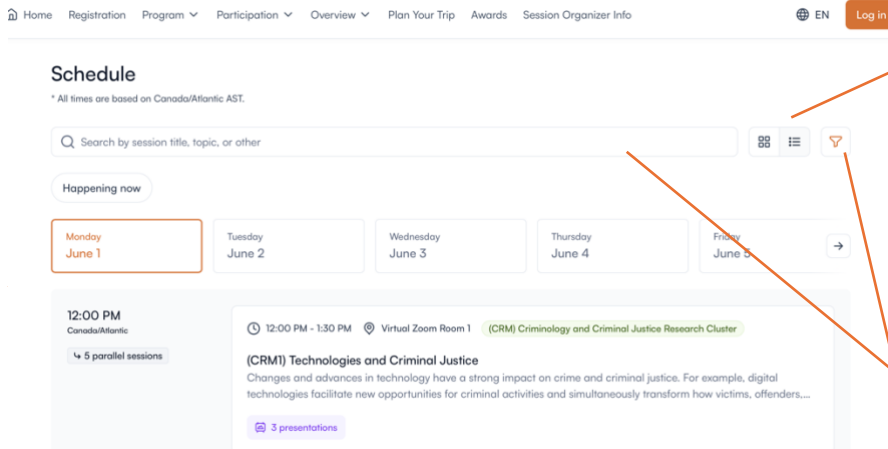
Home Registration Program Participation Overview Plan Your Trip Awards Session Organizer Info EN Log in

Schedule

* All times are based on Canada/Atlantic AST.

Search by session title, topic, or other

Happening now

Monday June 1

Tuesday June 2

Wednesday June 3

Thursday June 4

Friday June 5

12:00 PM
Canada/Atlantic

5 parallel sessions

12:00 PM - 1:30 PM Virtual Zoom Room 1 (CRM) Criminology and Criminal Justice Research Cluster

(CRM1) Technologies and Criminal Justice

Changes and advances in technology have a strong impact on crime and criminal justice. For example, digital technologies facilitate new opportunities for criminal activities and simultaneously transform how victims, offenders,...

3 presentations